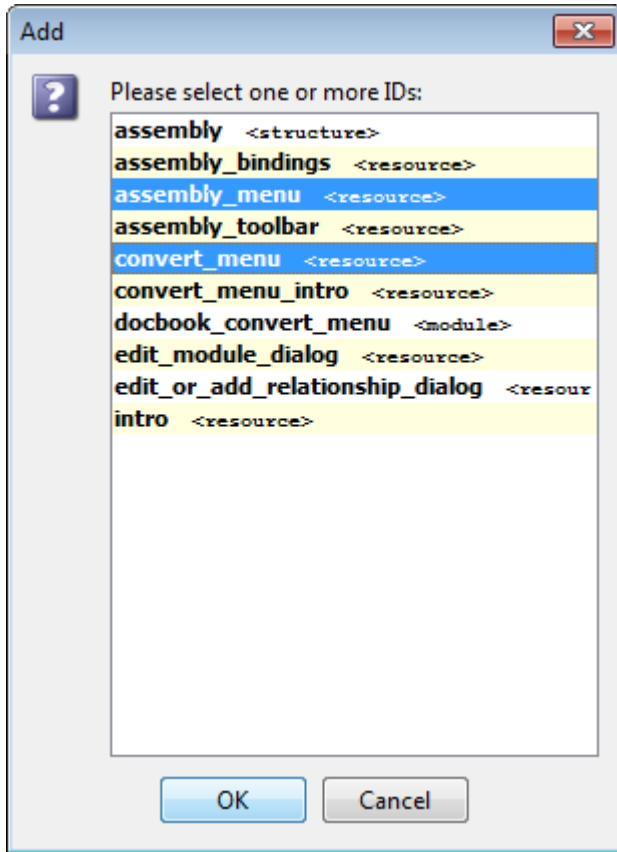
Add

Please select one or more IDs:

assembly <structure>
assembly_bindings <resource>
assembly_menu <resource>
assembly_toolbar <resource>
convert_menu <resource>
convert_menu_intro <resource>
docbook_convert_menu <module>
edit_module_dialog <resource>
edit_or_add_relationship_dialog <resour
intro <resource>

OK Cancel